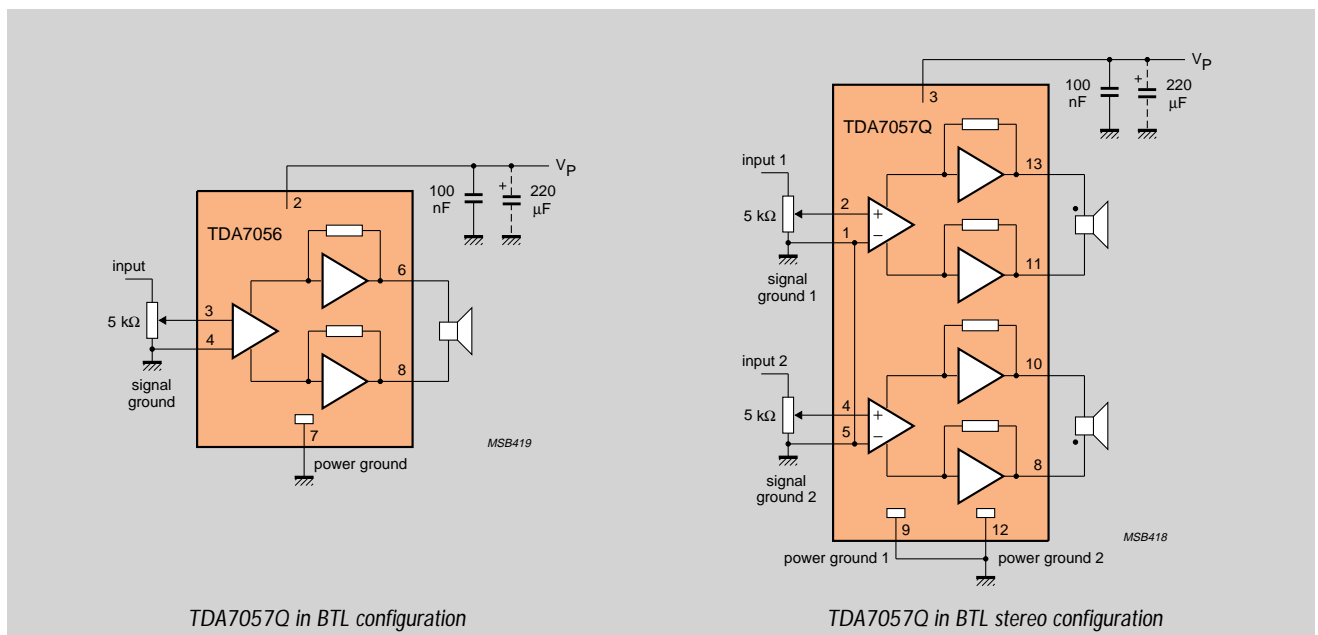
2
TDA7056
100 nF
220 µF
$V_P$
input
5 kΩ
3
4
6
8
signal ground
7
power ground
MSB419

TDA7057Q in BTL configuration

3
TDA7057Q
100 nF
220 µF
$V_P$
input 1
5 kΩ
2
1
+
−
13
11
signal ground 1
input 2
5 kΩ
4
5
+
−
10
8
signal ground 2
9
12
power ground 1
power ground 2
MSB418

TDA7057Q in BTL stereo configuration